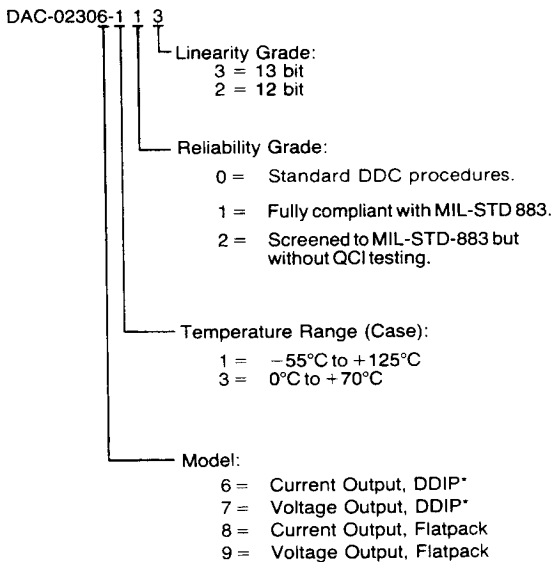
DAC-02306-1 1 3

Linearity Grade:
3 = 13 bit
2 = 12 bit

Reliability Grade:
0 = Standard DDC procedures.
1 = Fully compliant with MIL-STD 883.
2 = Screened to MIL-STD-883 but without QCI testing.

Temperature Range (Case):
1 = −55°C to +125°C
3 = 0°C to +70°C

Model:
6 = Current Output, DDIP*
7 = Voltage Output, DDIP*
8 = Current Output, Flatpack
9 = Voltage Output, Flatpack